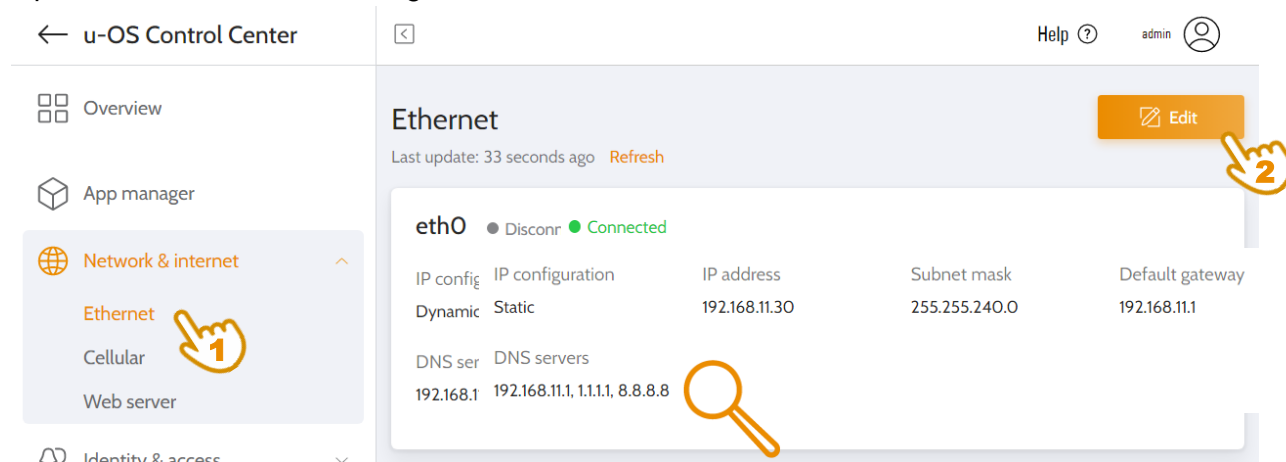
u-OS Control Center

Help

admin

Overview

App manager

Network & internet

Ethernet

Cellular

Web server

Identity & access

Ethernet

Edit

Last update: 33 seconds ago Refresh

eth0 Disconr Connected

IP config

Dynamic

DNS ser

192.168.1

IP configuration

Static

IP address

192.168.11.30

Subnet mask

255.255.240.0

Default gateway

192.168.11.1

DNS servers

192.168.11.1, 1.1.1.1, 8.8.8.8

1

2